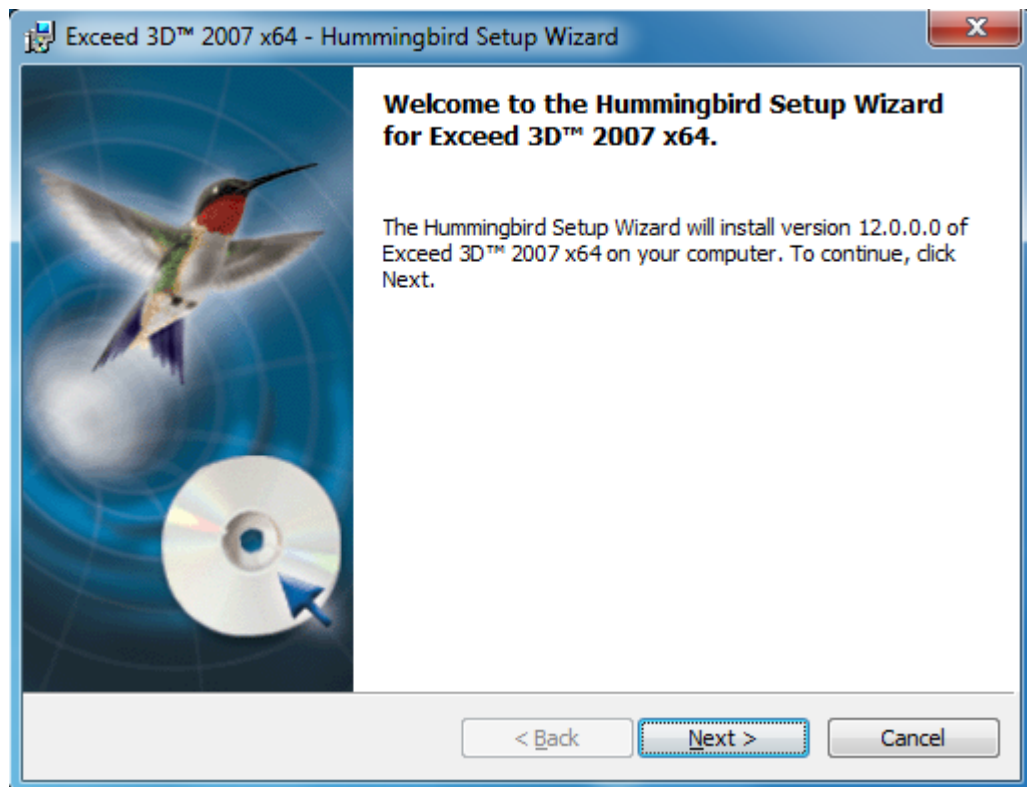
Exceed 3D™ 2007 x64 - Hummingbird Setup Wizard

Welcome to the Hummingbird Setup Wizard for Exceed 3D™ 2007 x64.

The Hummingbird Setup Wizard will install version 12.0.0.0 of Exceed 3D™ 2007 x64 on your computer. To continue, click Next.

< Back

Next >

Cancel